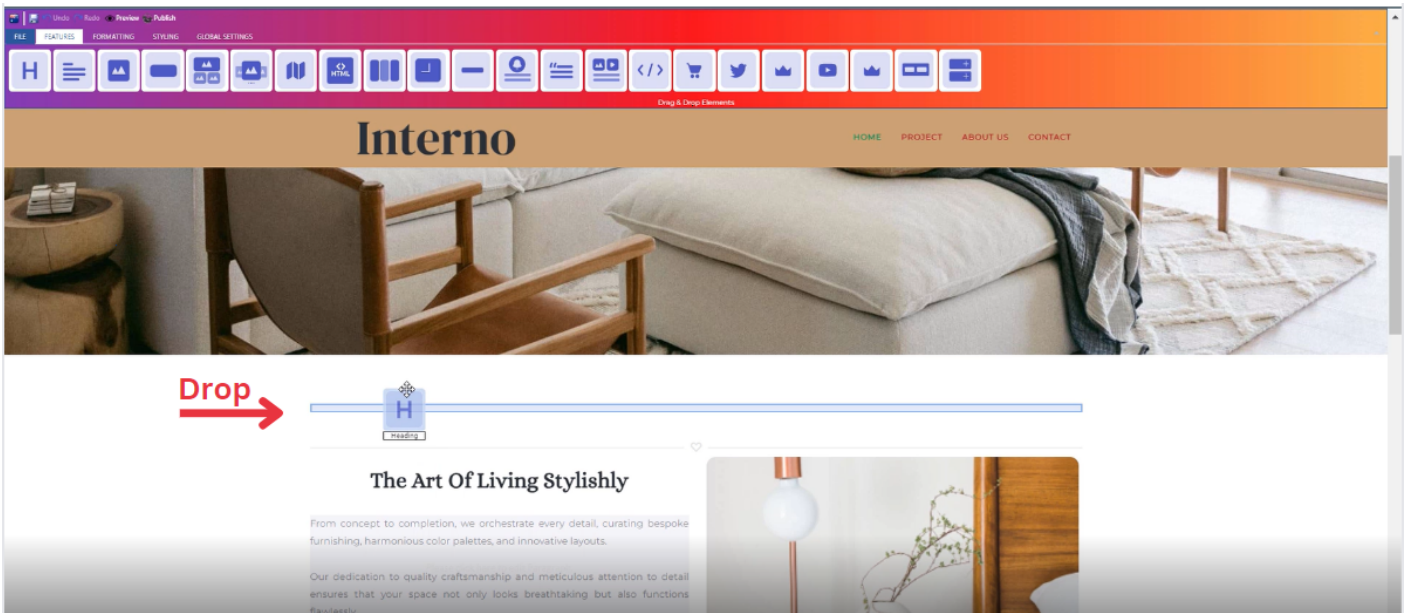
Undo Redo Preview Publish

FILE FEATURES FORMATTING STYLING GLOBAL SETTINGS

H

HTML

Drag & Drop Elements

Interno

HOME PROJECT ABOUT US CONTACT

Drop

H

Heading

The Art Of Living Stylishly

From concept to completion, we orchestrate every detail, curating bespoke furnishing, harmonious color palettes, and innovative layouts.

Our dedication to quality craftsmanship and meticulous attention to detail ensures that your space not only looks breathtaking but also functions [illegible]